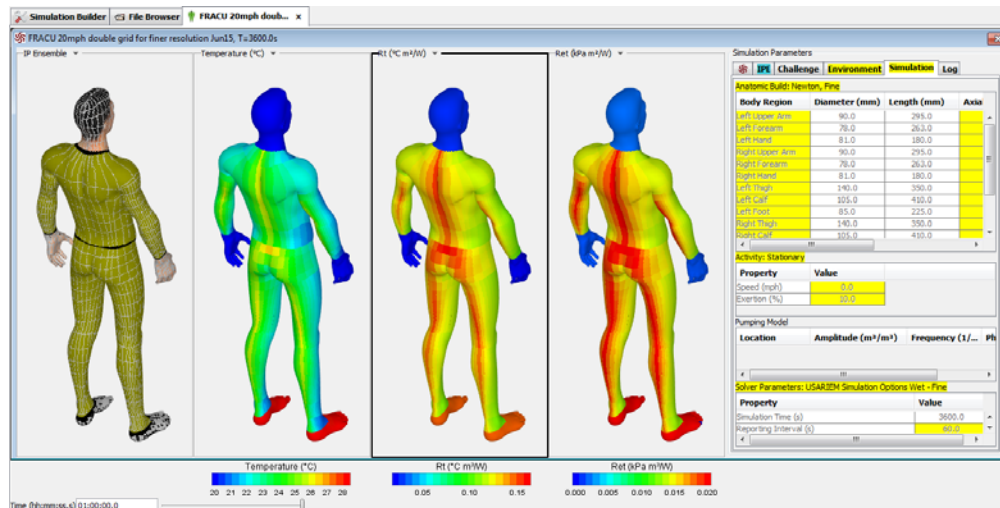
Simulation Builder | File Browser | FRACU 20mph doub... ×

FRACU 20mph double grid for finer resolution Jun15, T=3600.0s

IP Ensemble ▾ | Temperature (°C) ▾ | Rt (°C m²/W) ▾ | Ret (kPa m²/W) ▾

Simulation Parameters

IPE | Challenge | Environment | Simulation | Log

Anatomic Build: Newton, Fine

| Body Region | Diameter (mm) | Length (mm) | Axia |
|---|---|---|---|
| Left Upper Arm | 90.0 | 295.0 | |
| Left Forearm | 78.0 | 263.0 | |
| Left Hand | 81.0 | 180.0 | |
| Right Upper Arm | 90.0 | 295.0 | |
| Right Forearm | 78.0 | 263.0 | |
| Right Hand | 81.0 | 180.0 | |
| Left Thigh | 140.0 | 350.0 | |
| Left Calf | 105.0 | 410.0 | |
| Left Foot | 85.0 | 225.0 | |
| Right Thigh | 140.0 | 350.0 | |
| Right Calf | 105.0 | 410.0 | |

Activity: Stationary

| Property | Value |
|---|---|
| Speed (mph) | 0.0 |
| Exertion (%) | 10.0 |

Pumping Model

| Location | Amplitude (m³/m³) | Frequency (1/... | Ph |
|---|---|---|---|

Solver Parameters: USARIEM Simulation Options Wet - Fine

| Property | Value |
|---|---|
| Simulation Time (s) | 3600.0 |
| Reporting Interval (s) | 60.0 |

Temperature (°C)
20 21 22 23 24 25 26 27 28

Rt (°C m²/W)
0.05 0.10 0.15

Ret (kPa m²/W)
0.000 0.005 0.010 0.015 0.020

Time (hh:mm:ss.s) 01:00:00.0